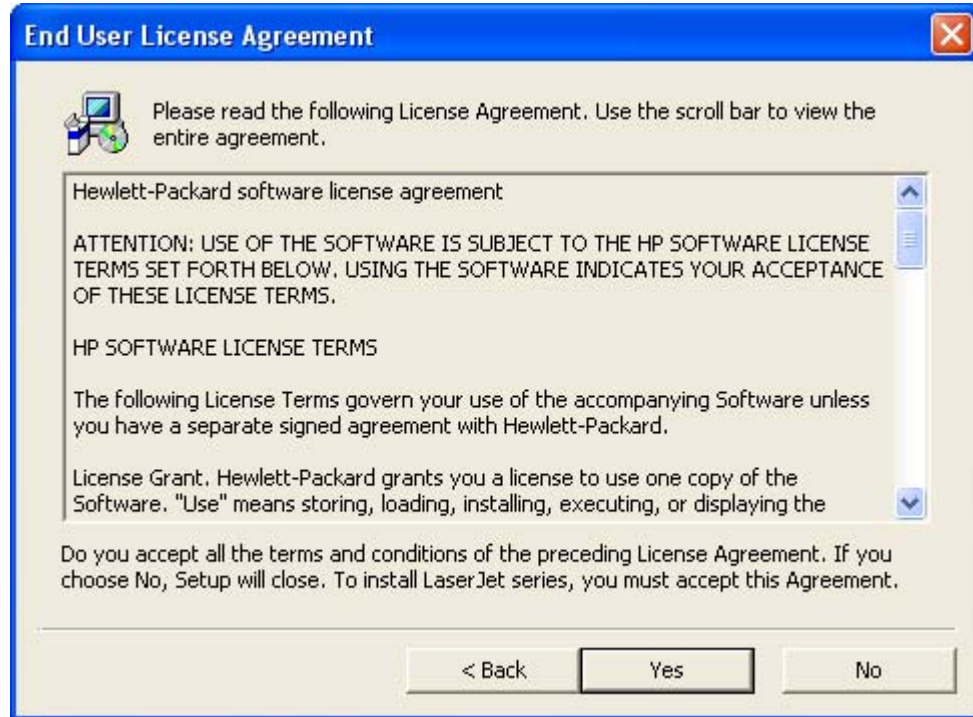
End User License Agreement

Please read the following License Agreement. Use the scroll bar to view the entire agreement.

Hewlett-Packard software license agreement

ATTENTION: USE OF THE SOFTWARE IS SUBJECT TO THE HP SOFTWARE LICENSE TERMS SET FORTH BELOW. USING THE SOFTWARE INDICATES YOUR ACCEPTANCE OF THESE LICENSE TERMS.

HP SOFTWARE LICENSE TERMS

The following License Terms govern your use of the accompanying Software unless you have a separate signed agreement with Hewlett-Packard.

License Grant. Hewlett-Packard grants you a license to use one copy of the Software. "Use" means storing, loading, installing, executing, or displaying the

Do you accept all the terms and conditions of the preceding License Agreement. If you choose No, Setup will close. To install LaserJet series, you must accept this Agreement.

< Back

Yes

No